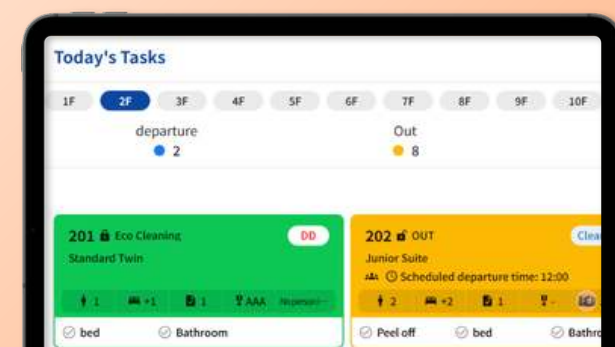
Today's Tasks

1F 2F 3F 4F 5F 6F 7F 8F 9F 10F

departure
2

Out
8

201 Eco Cleaning
DD
Standard Twin
1 +1 1 AAA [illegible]
bed Bathroom

202 OUT
Clea
Junior Suite
Scheduled departure time: 12:00
2 +2 1
Peel off bed Bathro